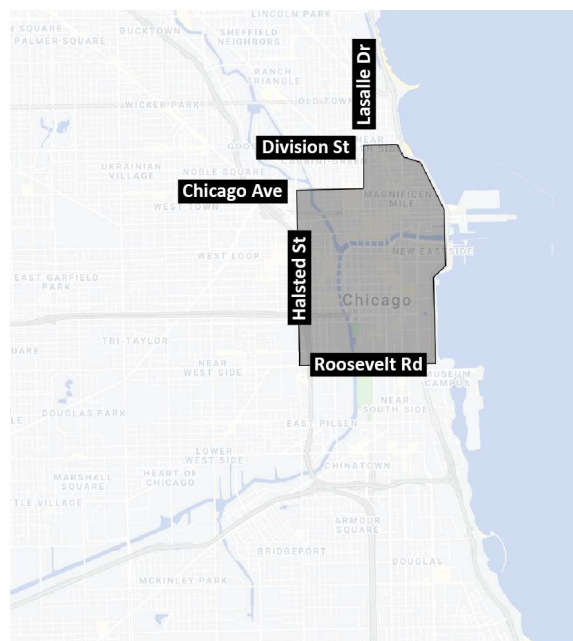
LINCOLN PARK
PALMER SQUARE
BUCKTOWN
SHEFFIELD NEIGHBORS
Lasalle Dr
RANCH TRIANGLE
WICKER PARK
OLD TOWN
Division St
UKRAINIAN VILLAGE
NOBLE SQUARE
Chicago Ave
WEST TOWN
MAGNIFICENT MILE
Halsted St
WEST LOOP
NEW EAST SIDE
EAST GARFIELD PARK
Chicago
TRI-TAYLOR
Roosevelt Rd
NEAR WEST SIDE
MUSEUM CAMPUS
DOUGLAS PARK
NEAR SOUTH SIDE
EAST PILSEN
LOWER WEST SIDE
MARSHALL SQUARE
HEART OF CHICAGO
CHINATOWN
LE VILLAGE
ARMOUR SQUARE
BRIDGEPORT
DOUGLAS
MCKINLEY PARK